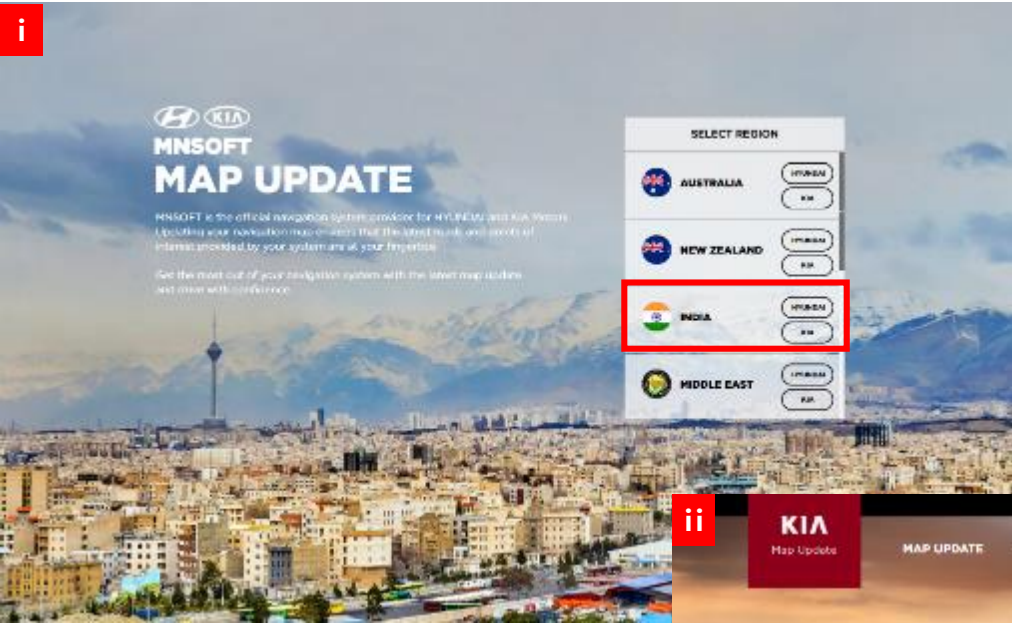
i

MNSOFT
MAP UPDATE

MNSOFT is the official navigation system provider for HYUNDAI and KIA Motors. Updating your navigation map ensures that the latest roads and points of interest provided by your system are at your fingertips.

Get the most out of your navigation system with the latest map update and drive with confidence.

SELECT REGION

AUSTRALIA
HYUNDAI
KIA

NEW ZEALAND
HYUNDAI
KIA

INDIA
HYUNDAI
KIA

MIDDLE EAST
HYUNDAI
KIA

ii

KIA
Map Update

MAP UPDATE